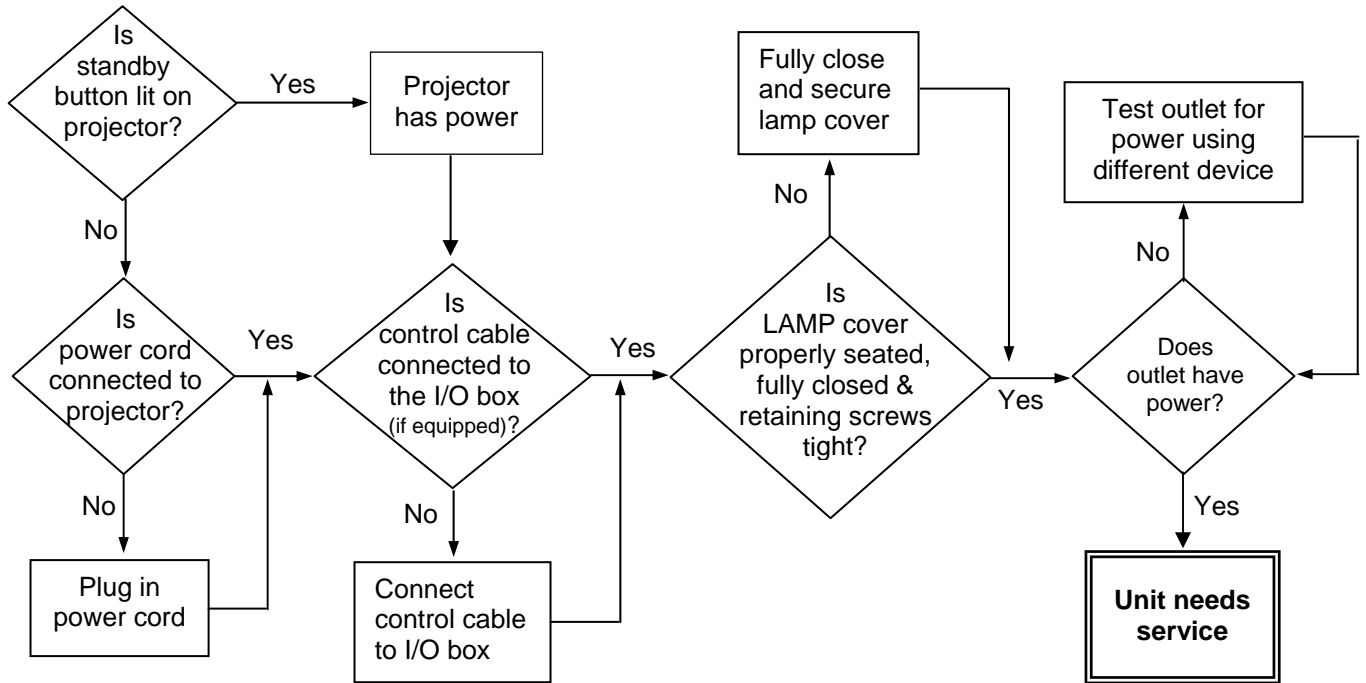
Is standby button lit on projector?

Yes

Projector has power

No

Is power cord connected to projector?

Yes

No

Plug in power cord

Is control cable connected to the I/O box (if equipped)?

Yes

No

Connect control cable to I/O box

Fully close and secure lamp cover

No

Is LAMP cover properly seated, fully closed & retaining screws tight?

Yes

Test outlet for power using different device

No

Does outlet have power?

Yes

Unit needs service